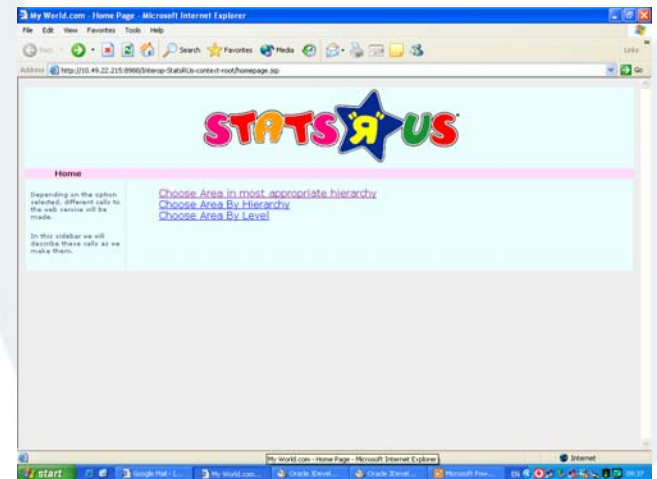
My World.com - Home Page - Microsoft Internet Explorer

File Edit View Favorites Tools Help

Back Search Favorites Media

Links

Address http://10.49.22.215:8988/Interop-StatsRUs-context-root/homepage.jsp

Go

STATS "R" US

Home

Depending on the option selected, different calls to the web service will be made.

In this sidebar we will describe these calls as we make them.

Choose Area in most appropriate hierarchy
Choose Area By Hierarchy
Choose Area By Level

My World.com - Home Page - Microsoft Internet Explorer

Internet

start Google Mail - I... My World.com... Oracle JDevel... Oracle JDevel... Microsoft Pow... EN 09:37